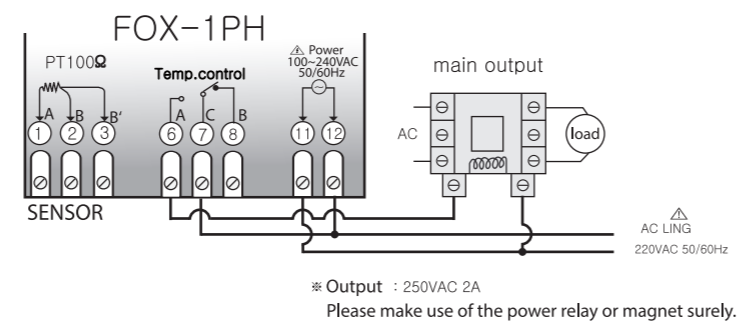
FOX-1PH

PT100Ω

A B B'

1 2 3

Temp.control

A C B

6 7 8

⚠ Power 100~240VAC 50/60Hz

11 12

SENSOR

main output

AC

load

⚠ AC LING

220VAC 50/60Hz

※ Output : 250VAC 2A

Please make use of the power relay or magnet surely.